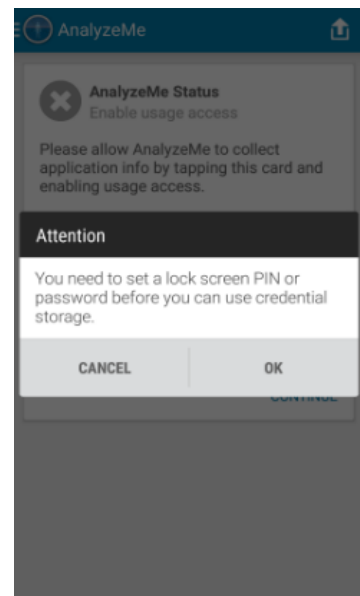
AnalyzeMe

AnalyzeMe Status
Enable usage access

Please allow AnalyzeMe to collect application info by tapping this card and enabling usage access.

Attention

You need to set a lock screen PIN or password before you can use credential storage.

CANCEL
OK

CONTINUE